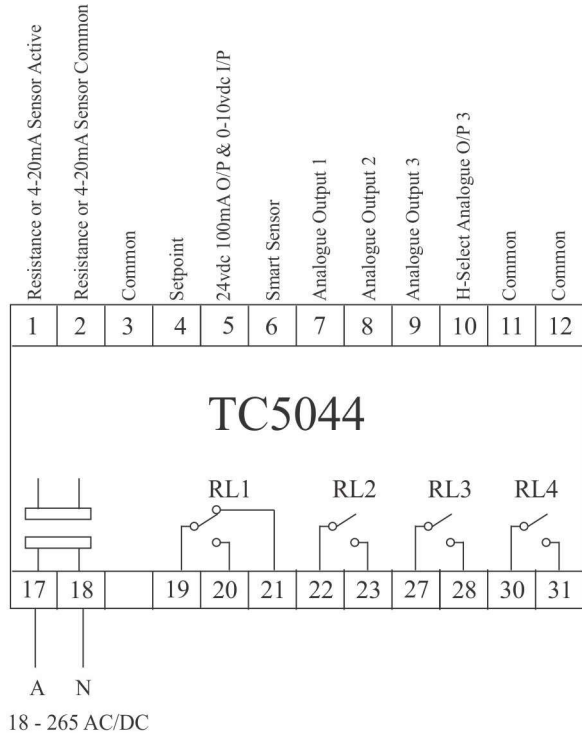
Resistance or 4-20mA Sensor Active
Resistance or 4-20mA Sensor Common
Common
Setpoint
24vdc 100mA O/P & 0-10vdc I/P
Smart Sensor
Analogue Output 1
Analogue Output 2
Analogue Output 3
H-Select Analogue O/P 3
Common
Common

| 1 | 2 | 3 | 4 | 5 | 6 | 7 | 8 | 9 | 10 | 11 | 12 |
|---|---|---|---|---|---|---|---|---|---|---|---|

TC5044

RL1 RL2 RL3 RL4

| 17 | 18 | | 19 | 20 | 21 | 22 | 23 | 27 | 28 | 30 | 31 |
|---|---|---|---|---|---|---|---|---|---|---|---|

A N
18 - 265 AC/DC